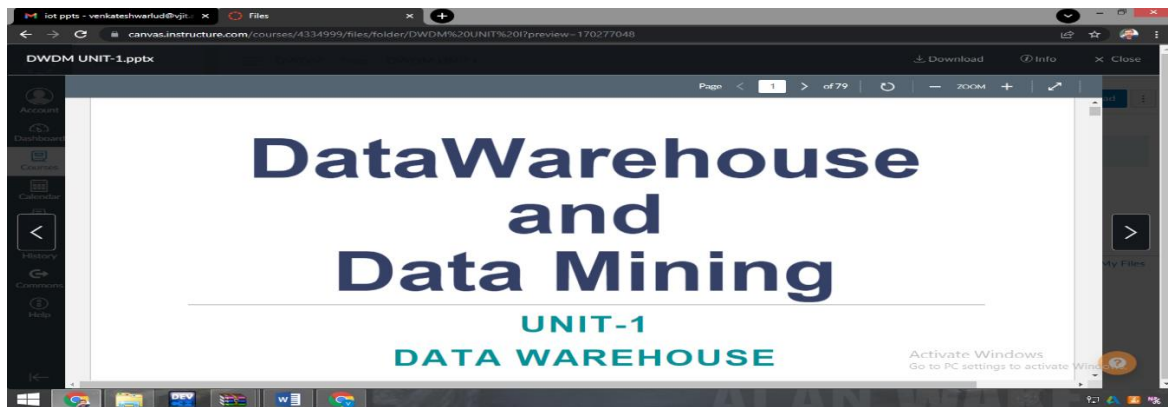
iot ppts - venkateshwarlud@vjit.a ×
Files ×
canvas.instructure.com/courses/4334999/files/folder/DWDM%20UNIT%20I?preview=170277048
DWDM UNIT-1.pptx
Download
Info
× Close
Account
Dashboard
Courses
Calendar
History
Commons
Help
Page 1 of 79
ZOOM
My Files

DataWarehouse and Data Mining

UNIT-1
DATA WAREHOUSE

Activate Windows
Go to PC settings to activate Windows.